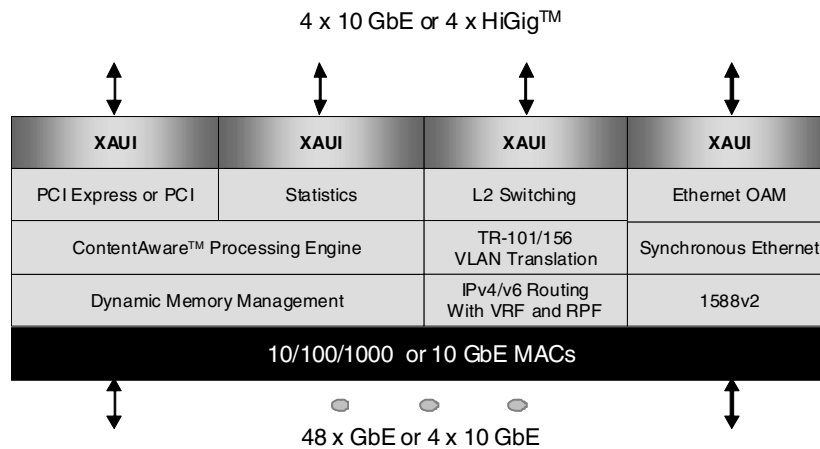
4 x 10 GbE or 4 x HiGig$^{TM}$

XAUI

XAUI

XAUI

XAUI

PCI Express or PCI

Statistics

L2 Switching

Ethernet OAM

ContentAware$^{TM}$ Processing Engine

TR-101/156 VLAN Translation

Synchronous Ethernet

Dynamic Memory Management

IPv4/v6 Routing With VRF and RPF

1588v2

10/100/1000 or 10 GbE MACs

48 x GbE or 4 x 10 GbE